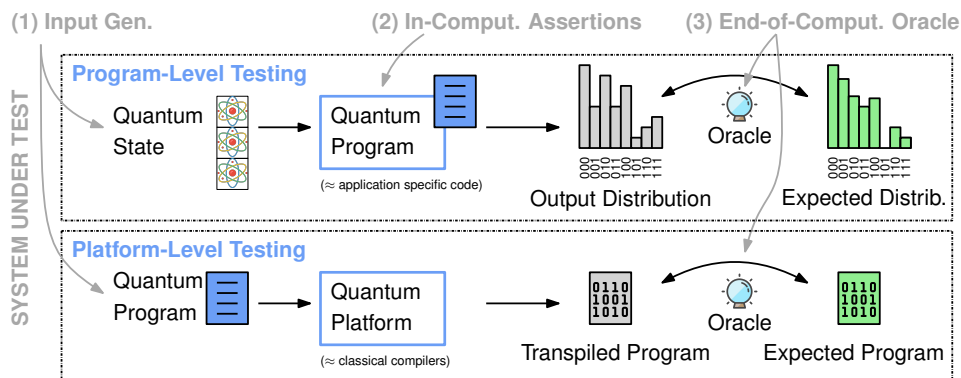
(1) Input Gen.

(2) In-Comput. Assertions

(3) End-of-Comput. Oracle

SYSTEM UNDER TEST

Program-Level Testing

Quantum State

Quantum Program

(≈ application specific code)

000 001 010 011 100 101 110 111

Output Distribution

Oracle

000 001 010 011 100 101 110 111

Expected Distrib.

Platform-Level Testing

Quantum Program

Quantum Platform

(≈ classical compilers)

0110 1001 1010

Transpiled Program

Oracle

0110 1001 1010

Expected Program